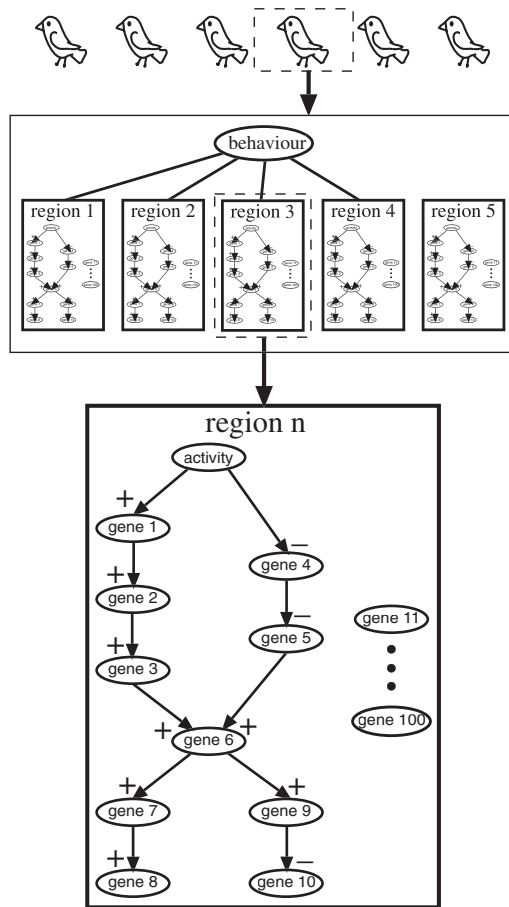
behaviour

region 1

region 2

region 3

region 4

region 5

region n

activity

+

gene 1

+

gene 2

+

gene 3

–

gene 4

–

gene 5

gene 11

gene 100

+

gene 6

+

+

gene 7

+

gene 8

+

gene 9

–

gene 10